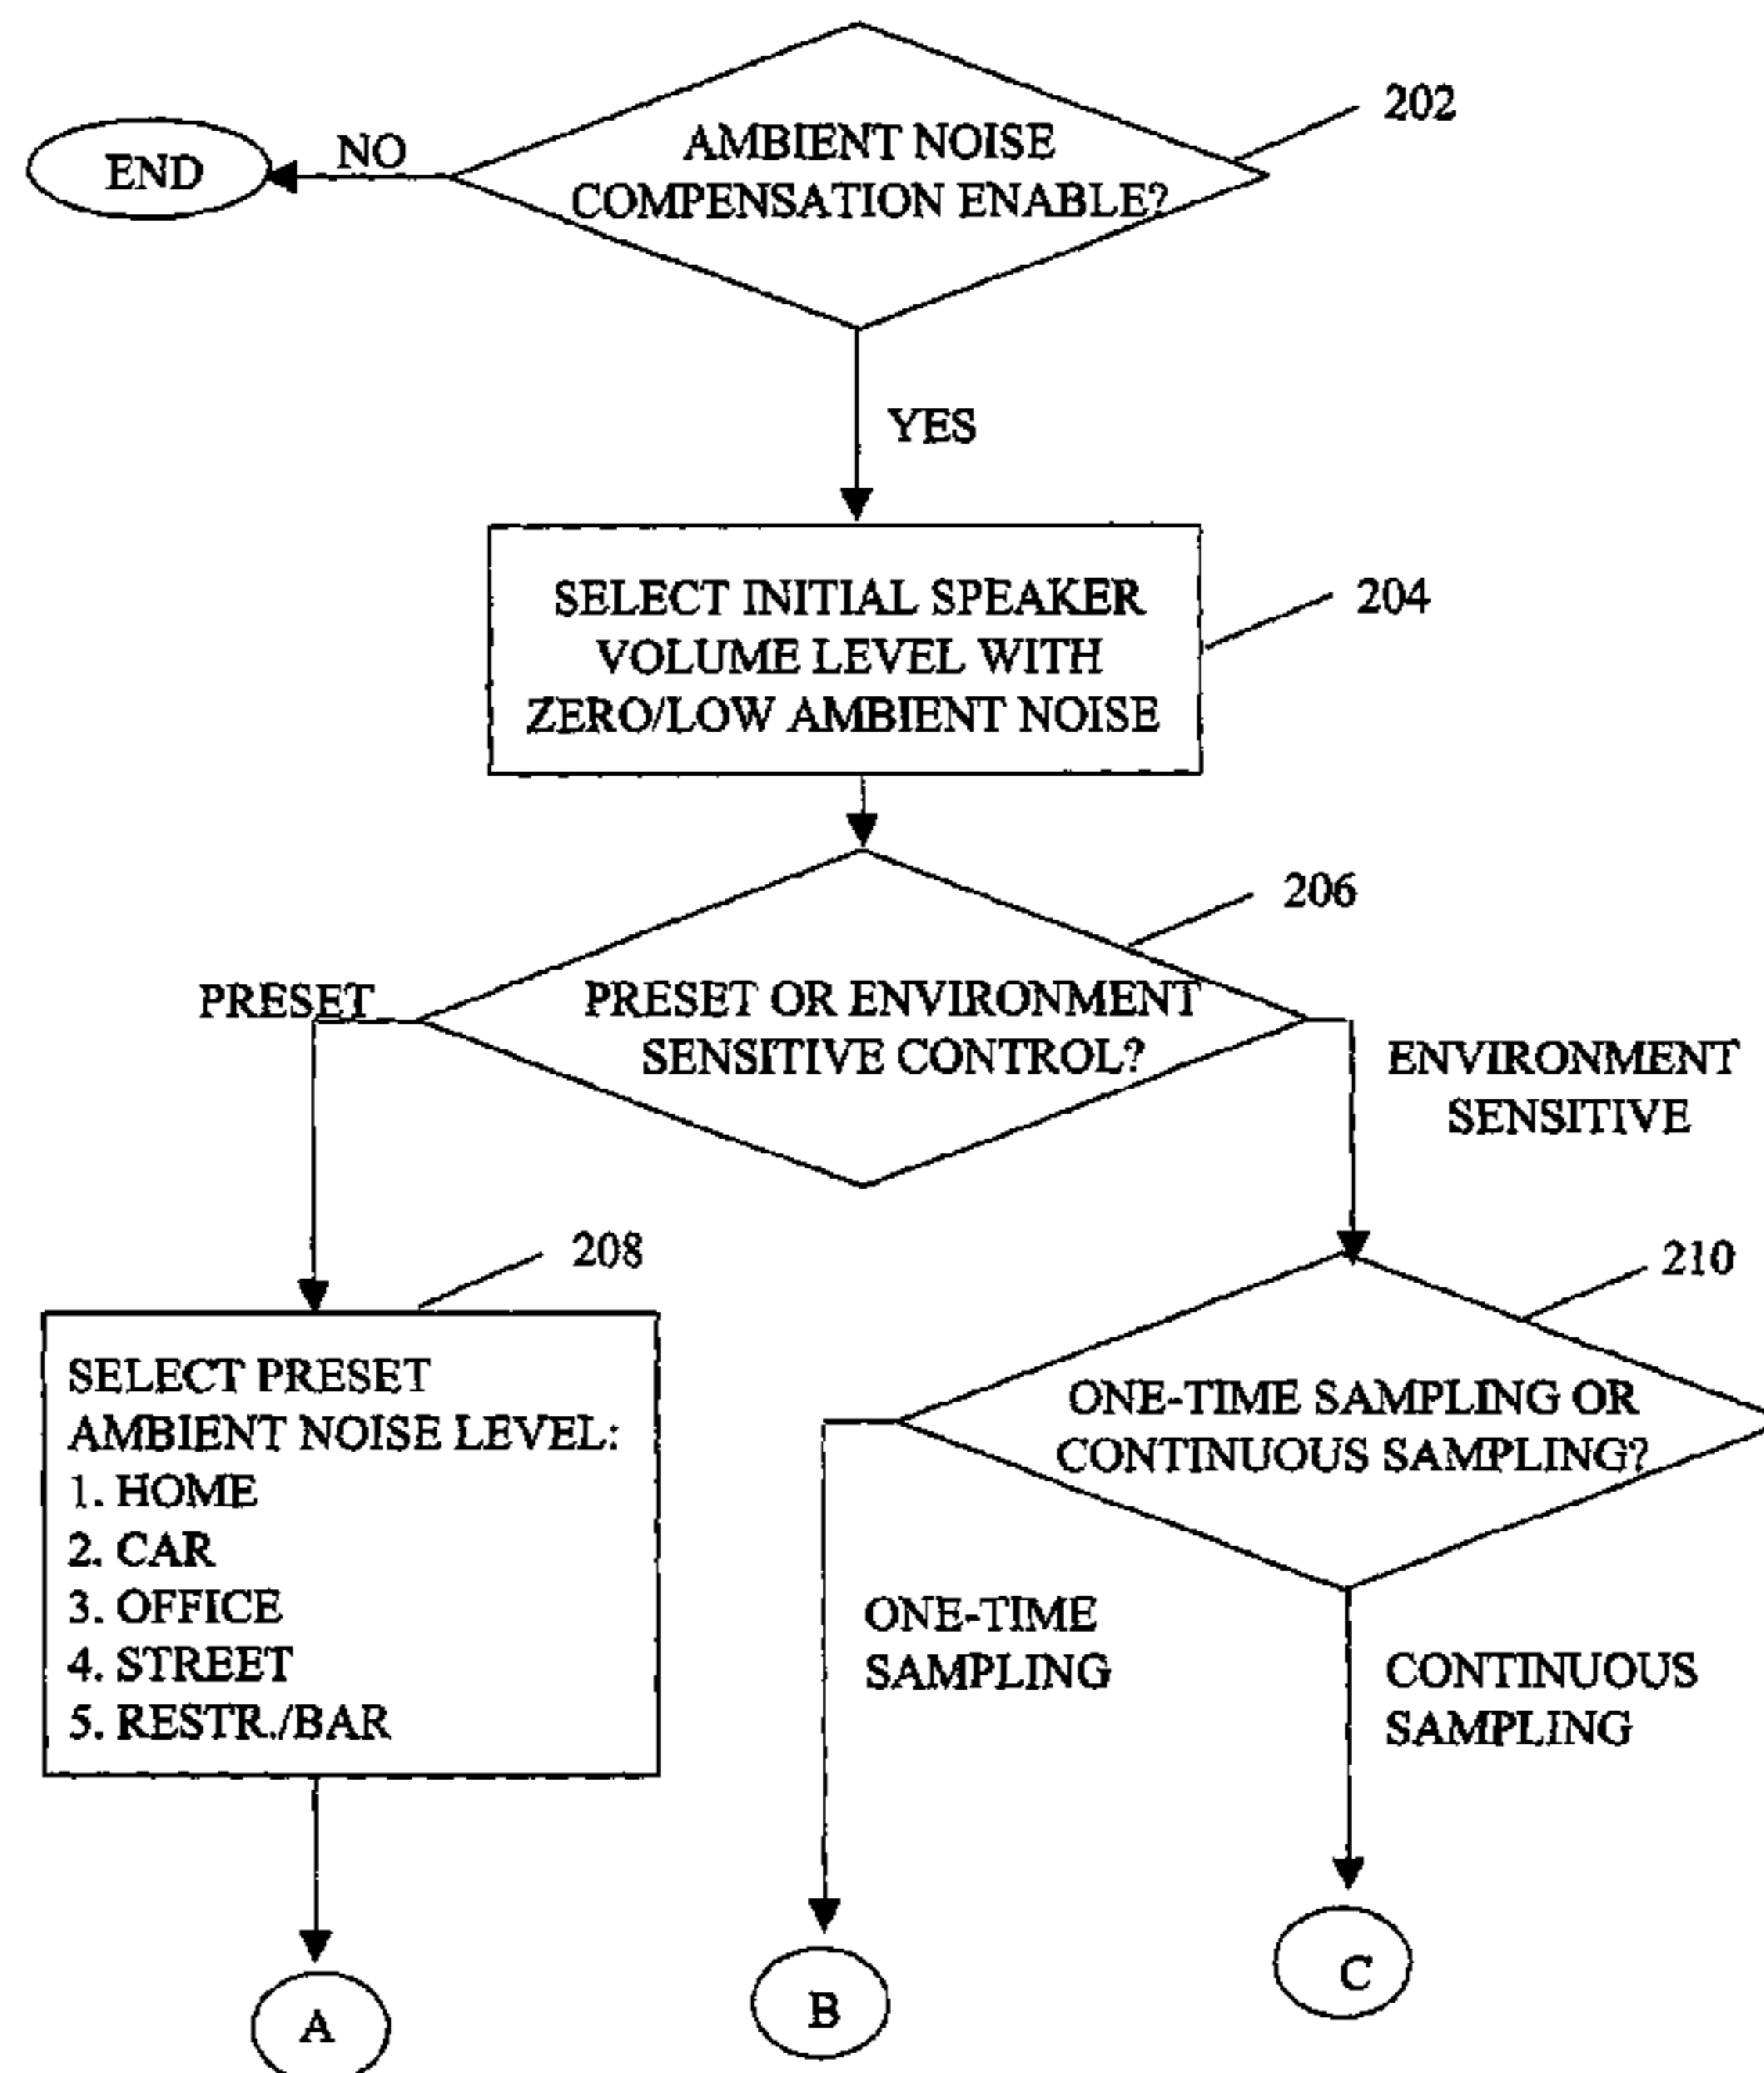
202

AMBIENT NOISE COMPENSATION ENABLE?

NO

END

YES

SELECT INITIAL SPEAKER VOLUME LEVEL WITH ZERO/LOW AMBIENT NOISE

204

206

PRESET OR ENVIRONMENT SENSITIVE CONTROL?

PRESET

ENVIRONMENT SENSITIVE

208

SELECT PRESET AMBIENT NOISE LEVEL:
1. HOME
2. CAR
3. OFFICE
4. STREET
5. RESTR./BAR

210

ONE-TIME SAMPLING OR CONTINUOUS SAMPLING?

ONE-TIME SAMPLING

CONTINUOUS SAMPLING

A

B

C